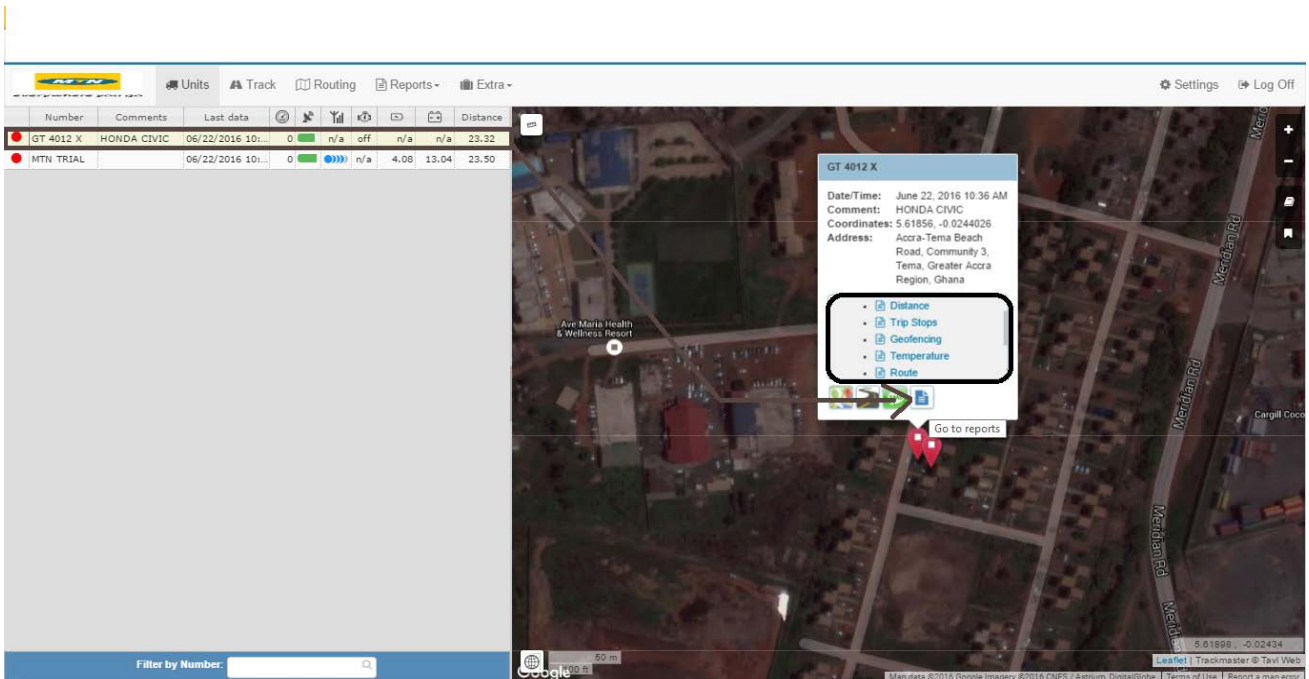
MTN

Units Track Routing Reports Extra

Settings Log Off

| Number | Comments | Last data | | | | | | | Distance |
|---|---|---|---|---|---|---|---|---|---|
| GT 4012 X | HONDA CIVIC | 06/22/2016 10:... | 0 | | n/a | off | n/a | n/a | 23.32 |
| MTN TRIAL | | 06/22/2016 10:... | 0 | | | n/a | 4.08 | 13.04 | 23.50 |

GT 4012 X

Date/Time: June 22, 2016 10:36 AM
Comment: HONDA CIVIC
Coordinates: 5.61856, -0.0244026
Address: Accra-Tema Beach Road, Community 3, Tema, Greater Accra Region, Ghana

- Distance
- Trip Stops
- Geofencing
- Temperature
- Route

Go to reports

Ave Maria Health & Wellness Resort

Meridian Rd

Meridian Rd

Meridian Rd

Cargill Coco

5.61898 , -0.02434

50 m

100 ft

Google

Leaflet | Trackmaster © Tavi Web

Map data ©2016 Google Imagery ©2016 CNES / Astrium, DigitalGlobe | Terms of Use | Report a map error

Filter by Number: